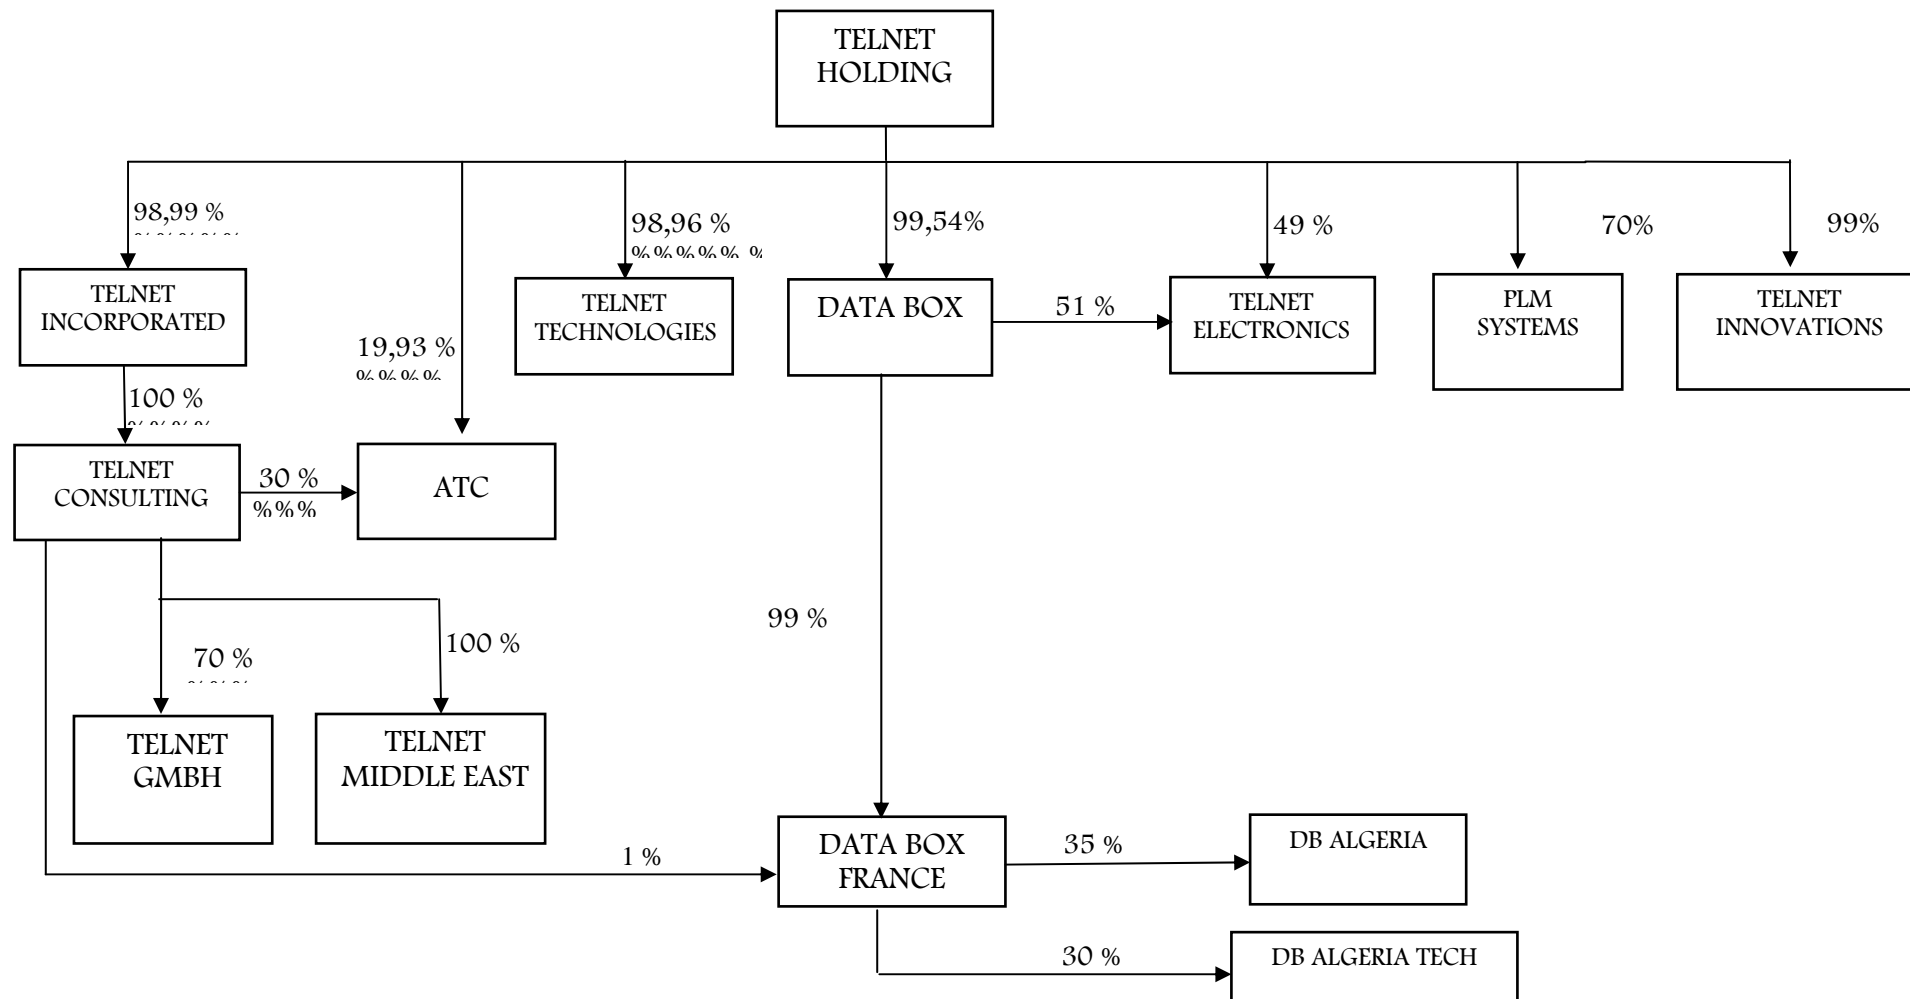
TELNET HOLDING

98,99 %

TELNET INCORPORATED

19,93 %

98,96 %

%%%%%%

TELNET TECHNOLOGIES

99,54%

DATA BOX

51 %

49 %

TELNET ELECTRONICS

70%

PLM SYSTEMS

99%

TELNET INNOVATIONS

100 %

TELNET CONSULTING

30 %

%%%

ATC

99 %

70 %

100 %

TELNET GMBH

TELNET MIDDLE EAST

1 %

DATA BOX FRANCE

35 %

DB ALGERIA

30 %

DB ALGERIA TECH